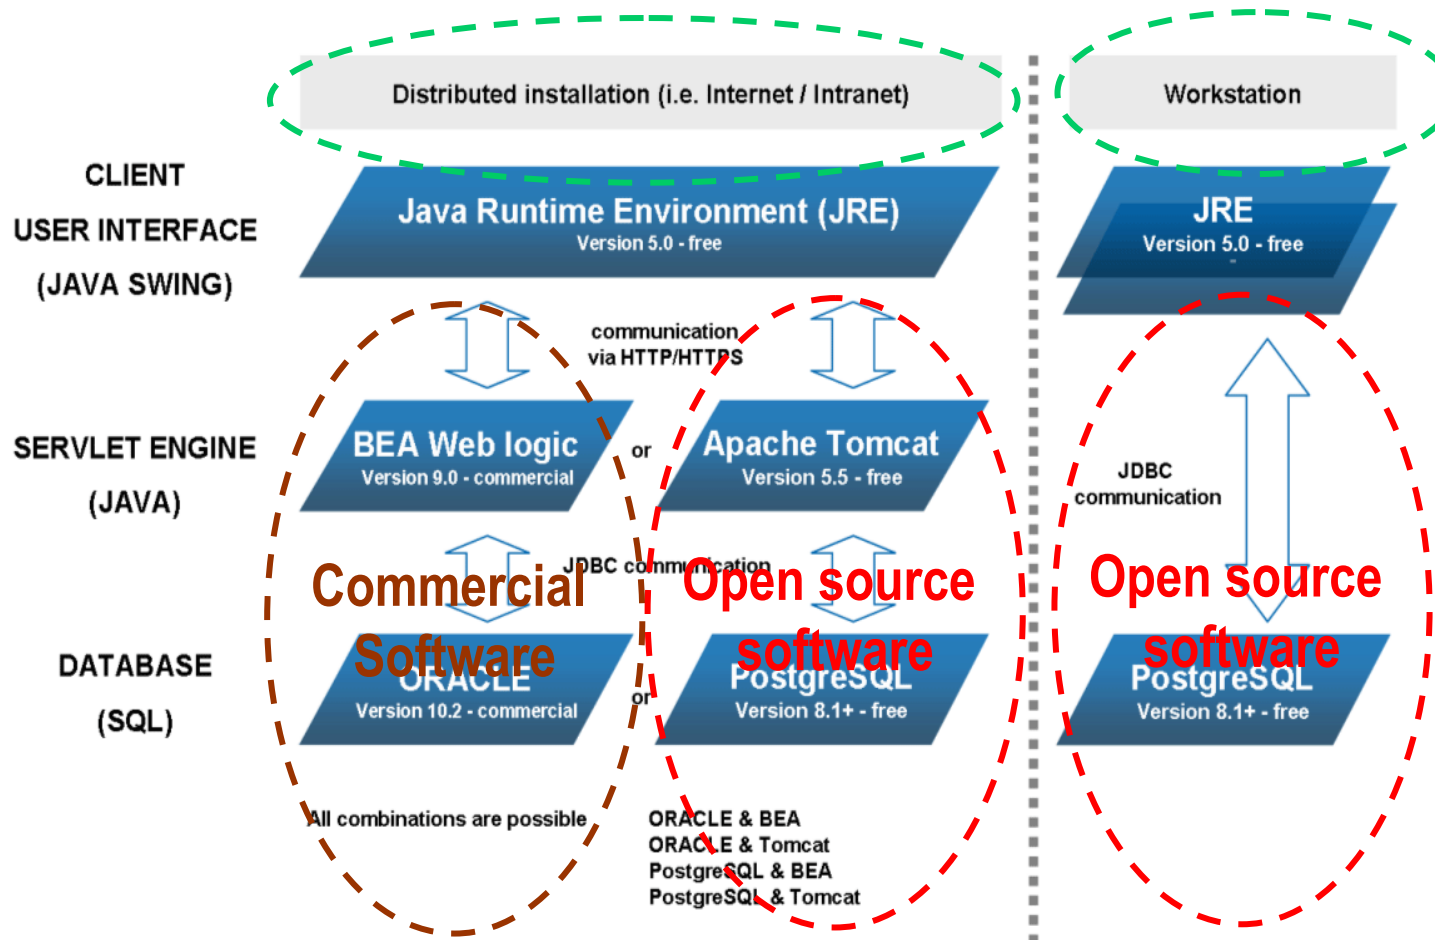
Distributed installation (i.e. Internet / Intranet)

Workstation

CLIENT
USER INTERFACE
(JAVA SWING)

Java Runtime Environment (JRE)
Version 5.0 - free

JRE
Version 5.0 - free

communication
via HTTP/HTTPS

SERVLET ENGINE
(JAVA)

BEA Web logic
Version 9.0 - commercial

or

Apache Tomcat
Version 5.5 - free

JDBC communication

JDBC communication

Commercial Software

Open source software

Open source software

DATABASE
(SQL)

ORACLE
Version 10.2 - commercial

or

PostgreSQL
Version 8.1+ - free

PostgreSQL
Version 8.1+ - free

All combinations are possible

ORACLE & BEA
ORACLE & Tomcat
PostgreSQL & BEA
PostgreSQL & Tomcat